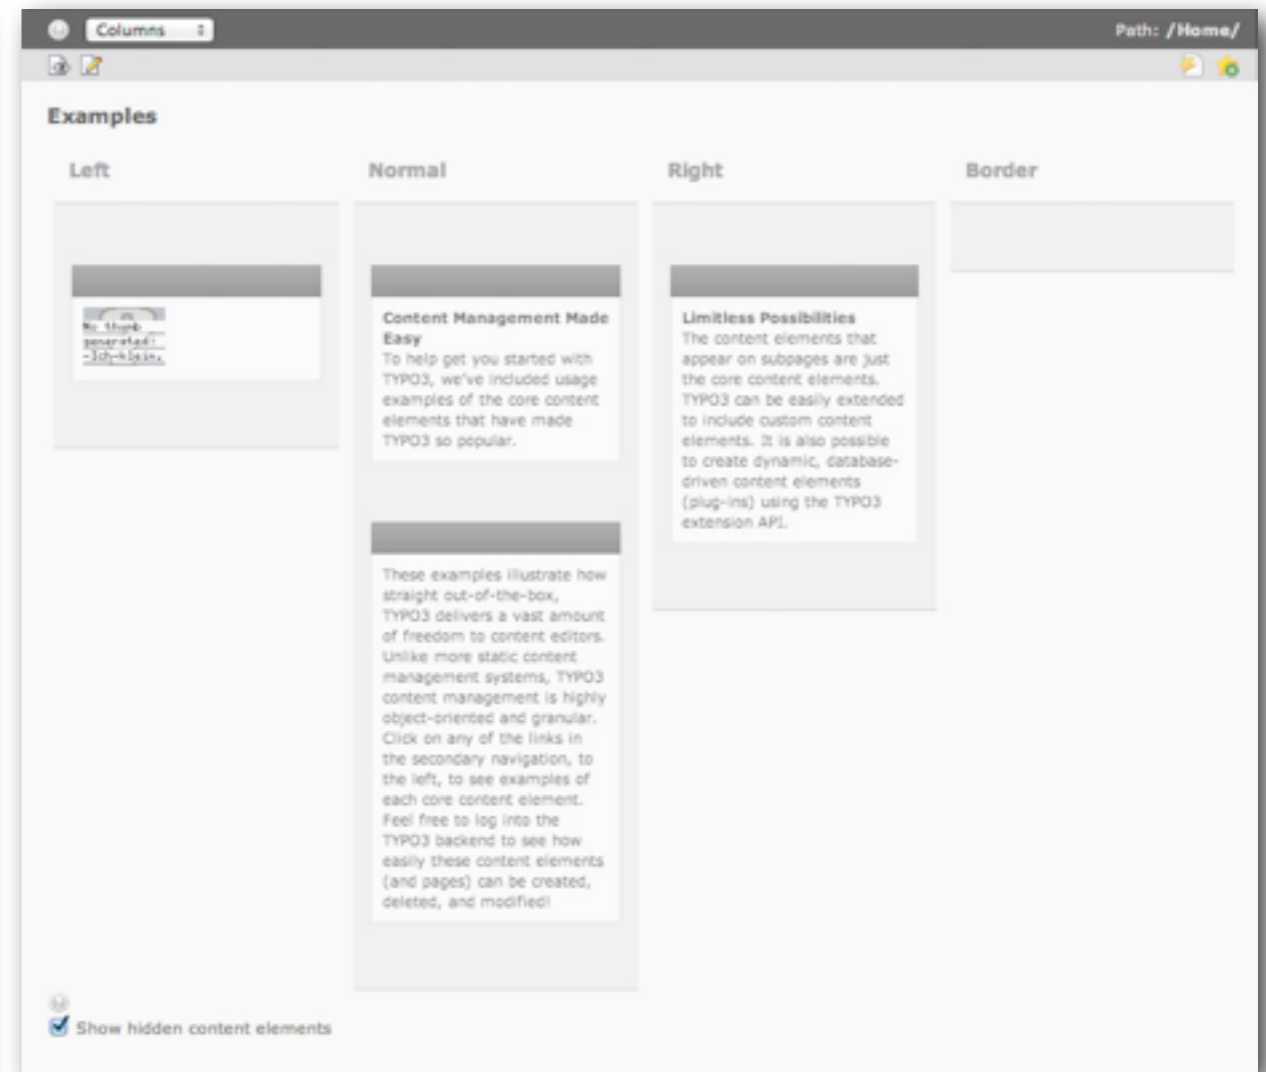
Columns

Path: /Home/

Examples

Left

Normal

Right

Border

No thumb generated! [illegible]

Content Management Made Easy
To help get you started with TYPO3, we've included usage examples of the core content elements that have made TYPO3 so popular.

These examples illustrate how straight out-of-the-box, TYPO3 delivers a vast amount of freedom to content editors. Unlike more static content management systems, TYPO3 content management is highly object-oriented and granular. Click on any of the links in the secondary navigation, to the left, to see examples of each core content element. Feel free to log into the TYPO3 backend to see how easily these content elements (and pages) can be created, deleted, and modified!

Limitless Possibilities
The content elements that appear on subpages are just the core content elements. TYPO3 can be easily extended to include custom content elements. It is also possible to create dynamic, database-driven content elements (plug-ins) using the TYPO3 extension API.

Show hidden content elements